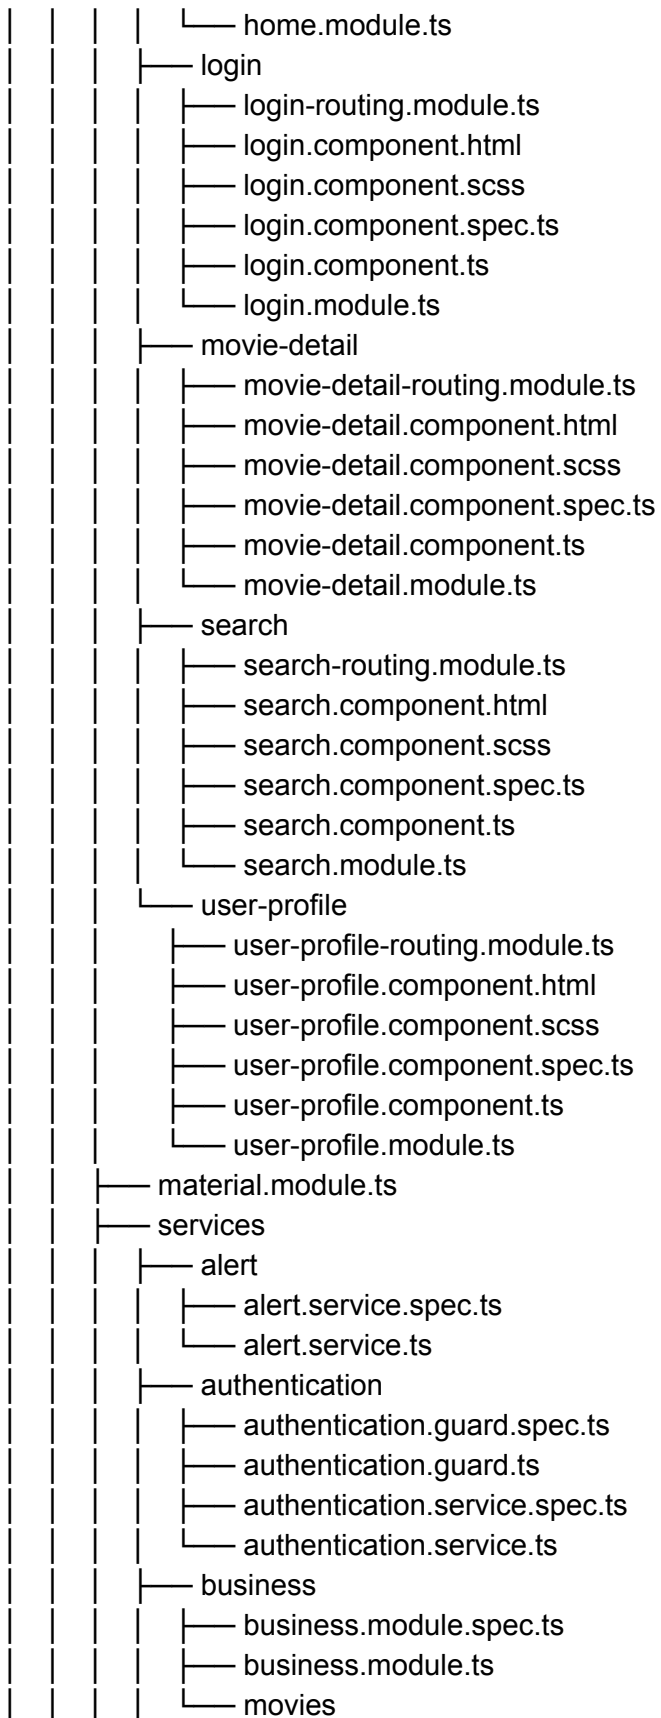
│   │   │   │   └── home.module.ts
│   │   │   ├── login
│   │   │   │   ├── login-routing.module.ts
│   │   │   │   ├── login.component.html
│   │   │   │   ├── login.component.scss
│   │   │   │   ├── login.component.spec.ts
│   │   │   │   ├── login.component.ts
│   │   │   │   └── login.module.ts
│   │   │   ├── movie-detail
│   │   │   │   ├── movie-detail-routing.module.ts
│   │   │   │   ├── movie-detail.component.html
│   │   │   │   ├── movie-detail.component.scss
│   │   │   │   ├── movie-detail.component.spec.ts
│   │   │   │   ├── movie-detail.component.ts
│   │   │   │   └── movie-detail.module.ts
│   │   │   ├── search
│   │   │   │   ├── search-routing.module.ts
│   │   │   │   ├── search.component.html
│   │   │   │   ├── search.component.scss
│   │   │   │   ├── search.component.spec.ts
│   │   │   │   ├── search.component.ts
│   │   │   │   └── search.module.ts
│   │   │   └── user-profile
│   │   │       ├── user-profile-routing.module.ts
│   │   │       ├── user-profile.component.html
│   │   │       ├── user-profile.component.scss
│   │   │       ├── user-profile.component.spec.ts
│   │   │       ├── user-profile.component.ts
│   │   │       └── user-profile.module.ts
│   │   ├── material.module.ts
│   │   ├── services
│   │   │   ├── alert
│   │   │   │   ├── alert.service.spec.ts
│   │   │   │   └── alert.service.ts
│   │   │   ├── authentication
│   │   │   │   ├── authentication.guard.spec.ts
│   │   │   │   ├── authentication.guard.ts
│   │   │   │   ├── authentication.service.spec.ts
│   │   │   │   └── authentication.service.ts
│   │   │   ├── business
│   │   │   │   ├── business.module.spec.ts
│   │   │   │   ├── business.module.ts
│   │   │   │   └── movies